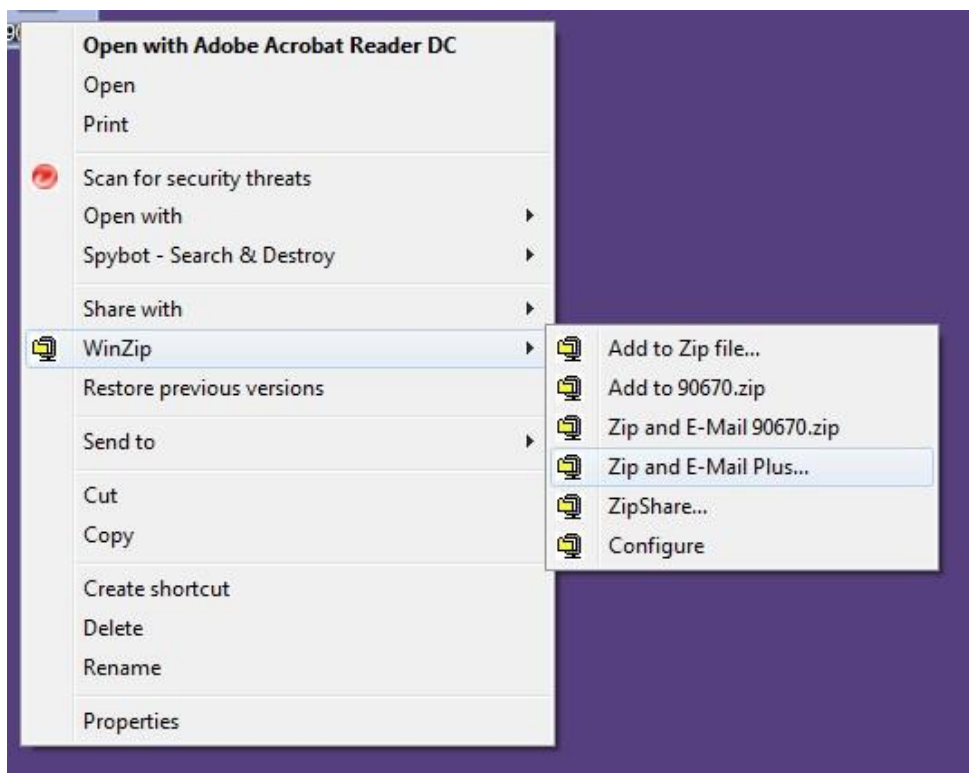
Open with Adobe Acrobat Reader DC
Open
Print

Scan for security threats
Open with
Spybot - Search & Destroy

Share with
WinZip
Restore previous versions

Send to

Cut
Copy

Create shortcut
Delete
Rename

Properties

Add to Zip file...
Add to 90670.zip
Zip and E-Mail 90670.zip
Zip and E-Mail Plus...
ZipShare...
Configure